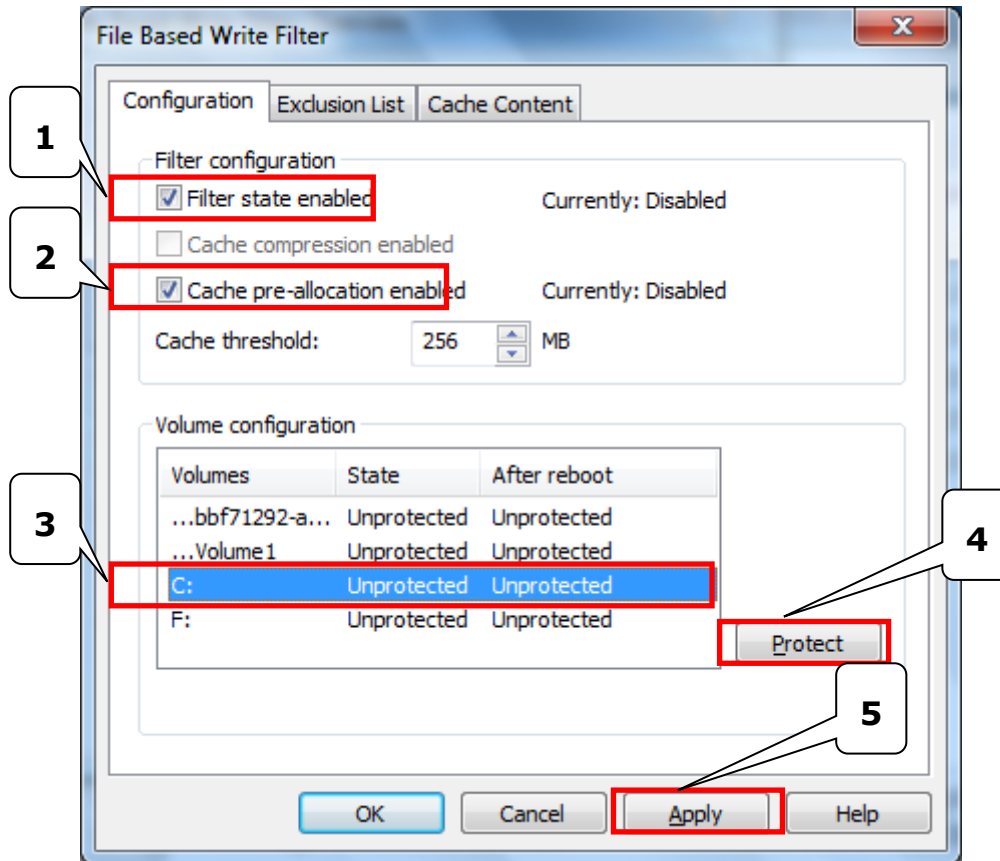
File Based Write Filter

Configuration | Exclusion List | Cache Content

Filter configuration

1

Filter state enabled — Currently: Disabled

Cache compression enabled

2

Cache pre-allocation enabled — Currently: Disabled

Cache threshold: 256 MB

Volume configuration

| Volumes | State | After reboot |
|---|---|---|
| ...bbf71292-a... | Unprotected | Unprotected |
| ...Volume1 | Unprotected | Unprotected |
| C: | Unprotected | Unprotected |
| F: | Unprotected | Unprotected |

3

4

Protect

5

OK | Cancel | Apply | Help